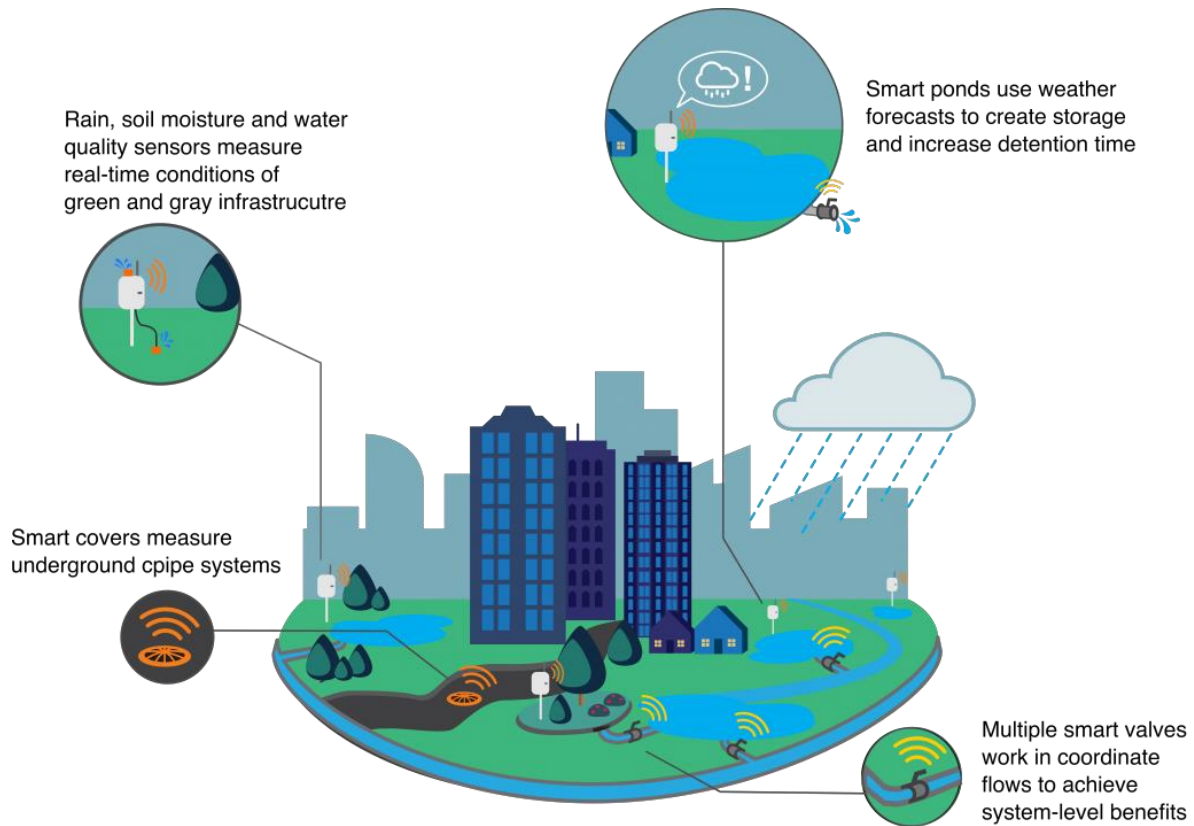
Smart ponds use weather forecasts to create storage and increase detention time

Rain, soil moisture and water quality sensors measure real-time conditions of green and gray infrastrucutre

Smart covers measure underground cpipe systems

Multiple smart valves work in coordinate flows to achieve system-level benefits